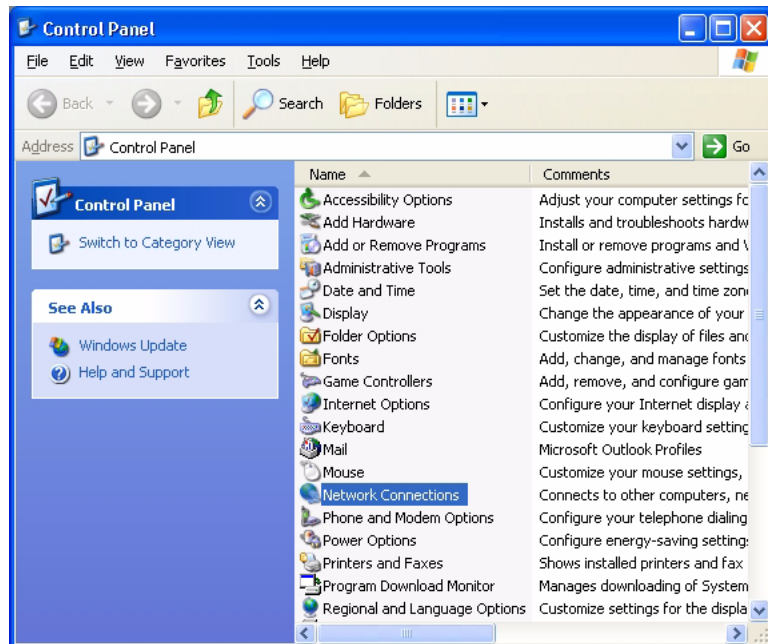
Control Panel

File Edit View Favorites Tools Help

Back Search Folders

Address Control Panel Go

Control Panel

Switch to Category View

See Also

Windows Update

Help and Support

| Name | Comments |
|---|---|
| Accessibility Options | Adjust your computer settings fc |
| Add Hardware | Installs and troubleshoots hardw |
| Add or Remove Programs | Install or remove programs and \ |
| Administrative Tools | Configure administrative settings |
| Date and Time | Set the date, time, and time zon |
| Display | Change the appearance of your |
| Folder Options | Customize the display of files anc |
| Fonts | Add, change, and manage fonts |
| Game Controllers | Add, remove, and configure gam |
| Internet Options | Configure your Internet display a |
| Keyboard | Customize your keyboard settinc |
| Mail | Microsoft Outlook Profiles |
| Mouse | Customize your mouse settings, |
| Network Connections | Connects to other computers, ne |
| Phone and Modem Options | Configure your telephone dialing |
| Power Options | Configure energy-saving setting |
| Printers and Faxes | Shows installed printers and fax |
| Program Download Monitor | Manages downloading of System |
| Regional and Language Options | Customize settings for the displa |